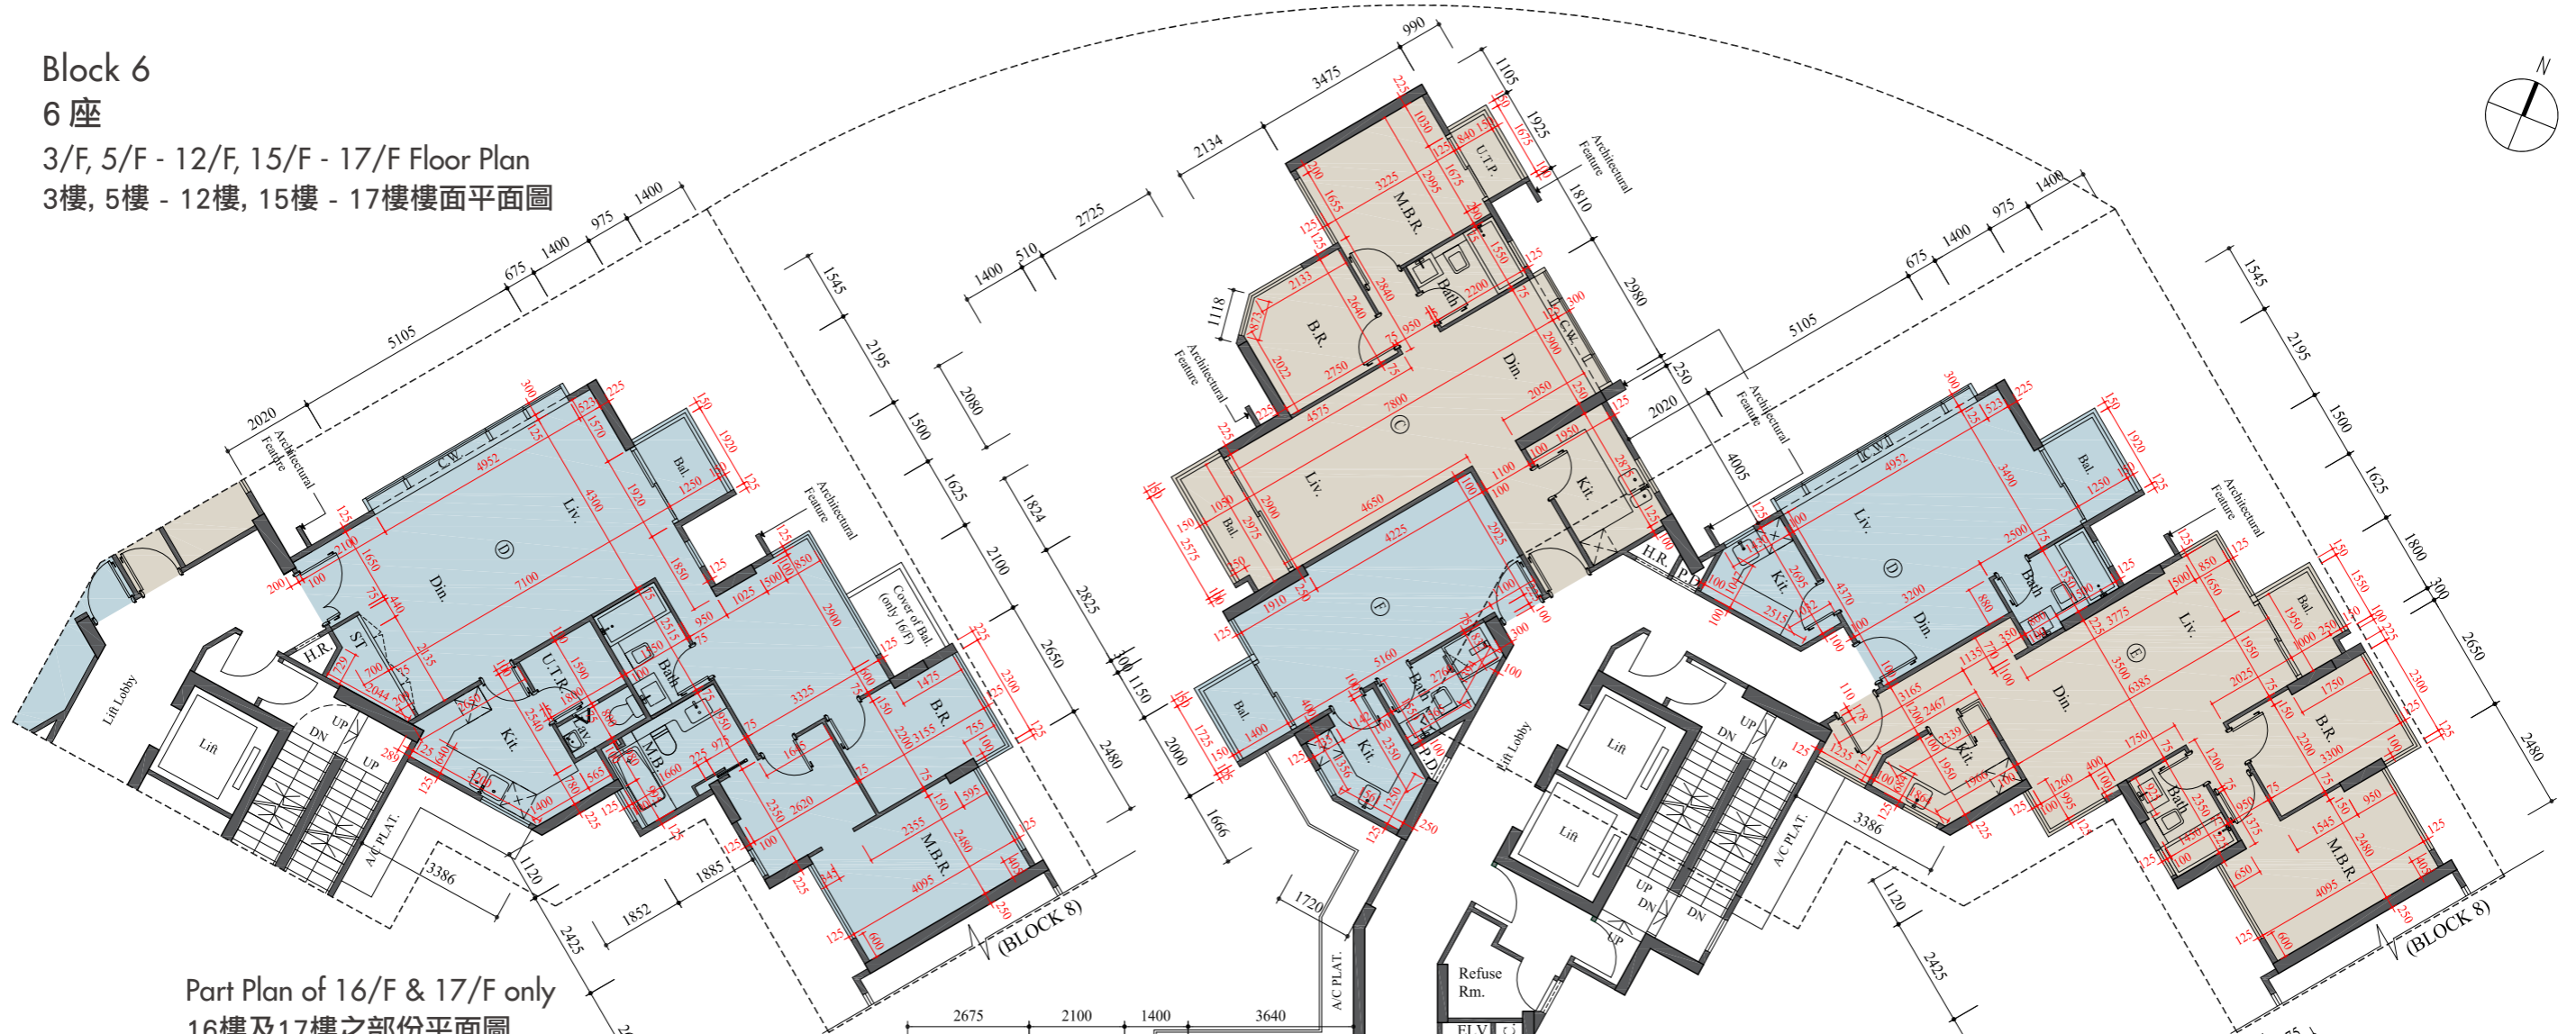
Block 6
6 座
3/F, 5/F - 12/F, 15/F - 17/F Floor Plan
3樓, 5樓 - 12樓, 15樓 - 17樓樓面平面圖

Part Plan of 16/F & 17/F only
16樓及17樓之部份平面圖

Liv.
Din.
Kit.
Bal.
C.W.
U.T.R.
Bath
M.B.R.
B.R.
H.R.
ST.
Lift Lobby
Lift
DN
UP
A/C PLAT.
Architectural Feature
Cover of Bal. (only 16/F)
(BLOCK 8)
U.T.P.
P.D.
Refuse Rm.
FLV
N

5105
2020
675
1400
975
1400
1545
2195
1500
1625
2100
2650
2480
2080
1824
2825
1150
2000
1666
3386
1120
2425
1852
1885
3475
990
1105
1925
1810
2980
250
2134
2725
1400
510
1118
4005
1720
2675
2100
1400
3640
7100
4952
4300
7800
4575
4650
4225
5160
3225
3325
3200
3775
6385